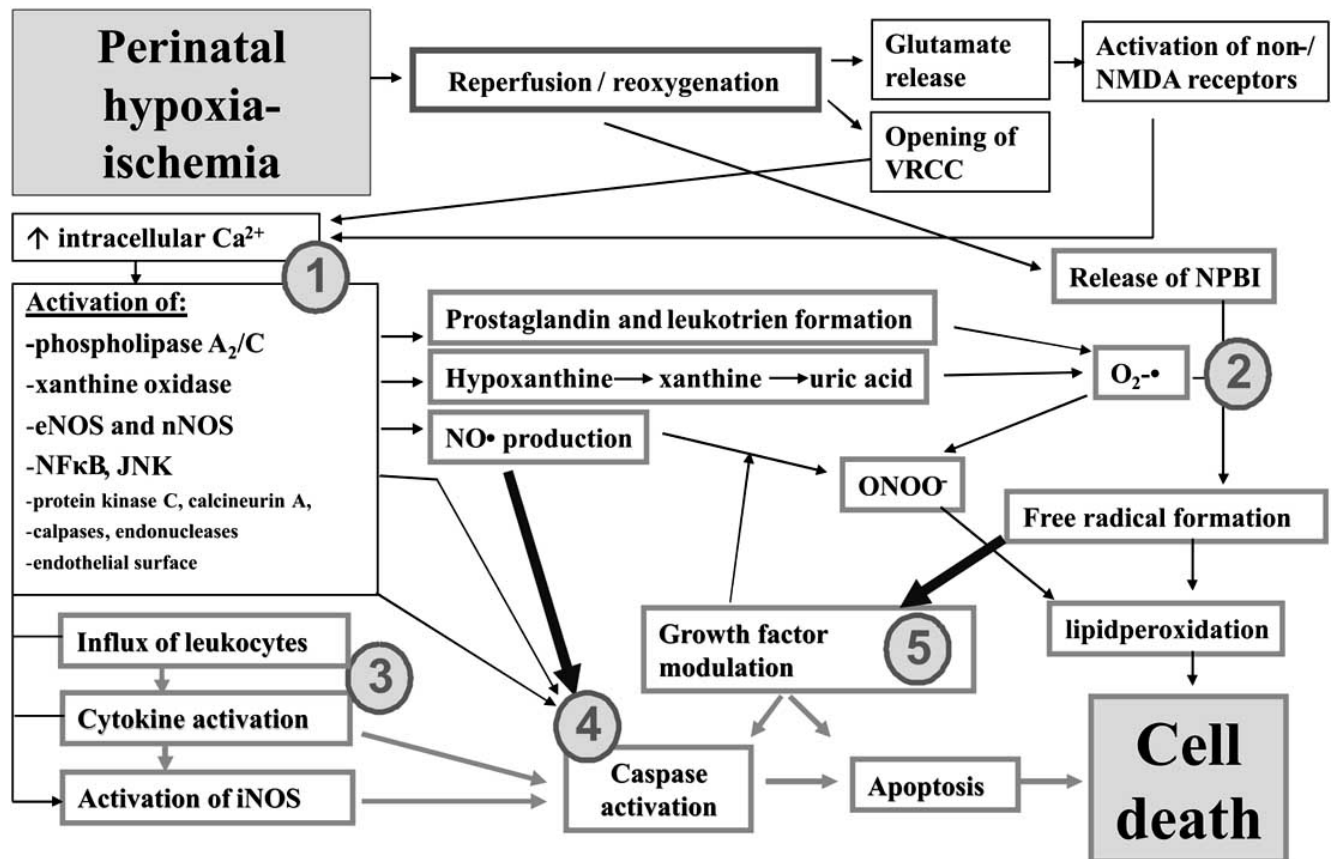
Perinatal hypoxia-ischemia

Reperfusion / reoxygenation

Glutamate release

Activation of non-/ NMDA receptors

Opening of VRCC

↑ intracellular $Ca^{2+}$

1

Release of NPBI

Activation of:
-phospholipase $A_2$/C
-xanthine oxidase
-eNOS and nNOS
-NFκB, JNK
-protein kinase C, calcineurin A,
-calpases, endonucleases
-endothelial surface

Prostaglandin and leukotrien formation

Hypoxanthine → xanthine → uric acid

$O_2$-•

2

NO• production

$ONOO^-$

Free radical formation

lipidperoxidation

Influx of leukocytes

3

Cytokine activation

Activation of iNOS

4

Growth factor modulation

5

Caspase activation

Apoptosis

Cell death